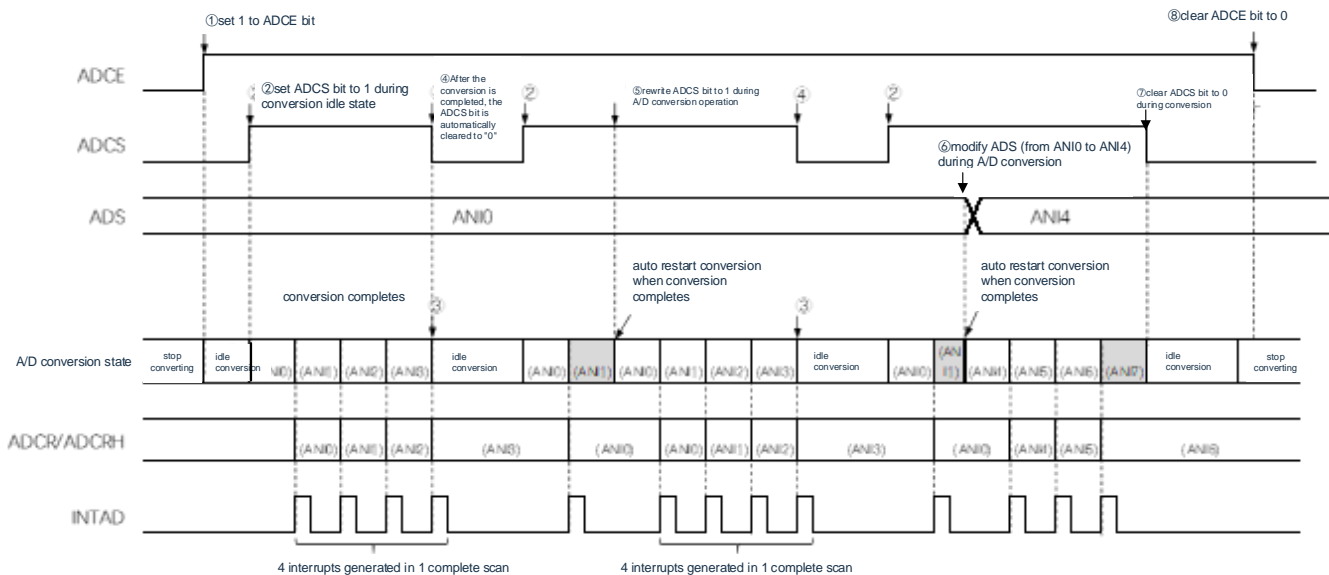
①set 1 to ADCE bit

⑧clear ADCE bit to 0

ADCE

②set ADCS bit to 1 during conversion idle state

④After the conversion is completed, the ADCS bit is automatically cleared to "0"

②

⑤rewrite ADCS bit to 1 during A/D conversion operation

④

②

⑦clear ADCS bit to 0 during conversion

ADCS

⑥modify ADS (from ANI0 to ANI4) during A/D conversion

ADS

ANI0

ANI4

auto restart conversion when conversion completes

auto restart conversion when conversion completes

conversion completes

③

③

A/D conversion state

| stop converting | idle conversion | (ANI0) | (ANI1) | (ANI2) | (ANI3) | idle conversion | (ANI0) | (ANI1) | (ANI0) | (ANI1) | (ANI2) | (ANI3) | idle conversion | (ANI0) | (ANI1) | (ANI4) | (ANI5) | (ANI6) | (ANI7) | idle conversion | stop converting |
|---|---|---|---|---|---|---|---|---|---|---|---|---|---|---|---|---|---|---|---|---|---|

ADCR/ADCRH

| (ANI0) | (ANI1) | (ANI2) | (ANI3) | (ANI0) | (ANI0) | (ANI1) | (ANI2) | (ANI3) | (ANI0) | (ANI4) | (ANI5) | (ANI6) |
|---|---|---|---|---|---|---|---|---|---|---|---|---|

INTAD

4 interrupts generated in 1 complete scan

4 interrupts generated in 1 complete scan